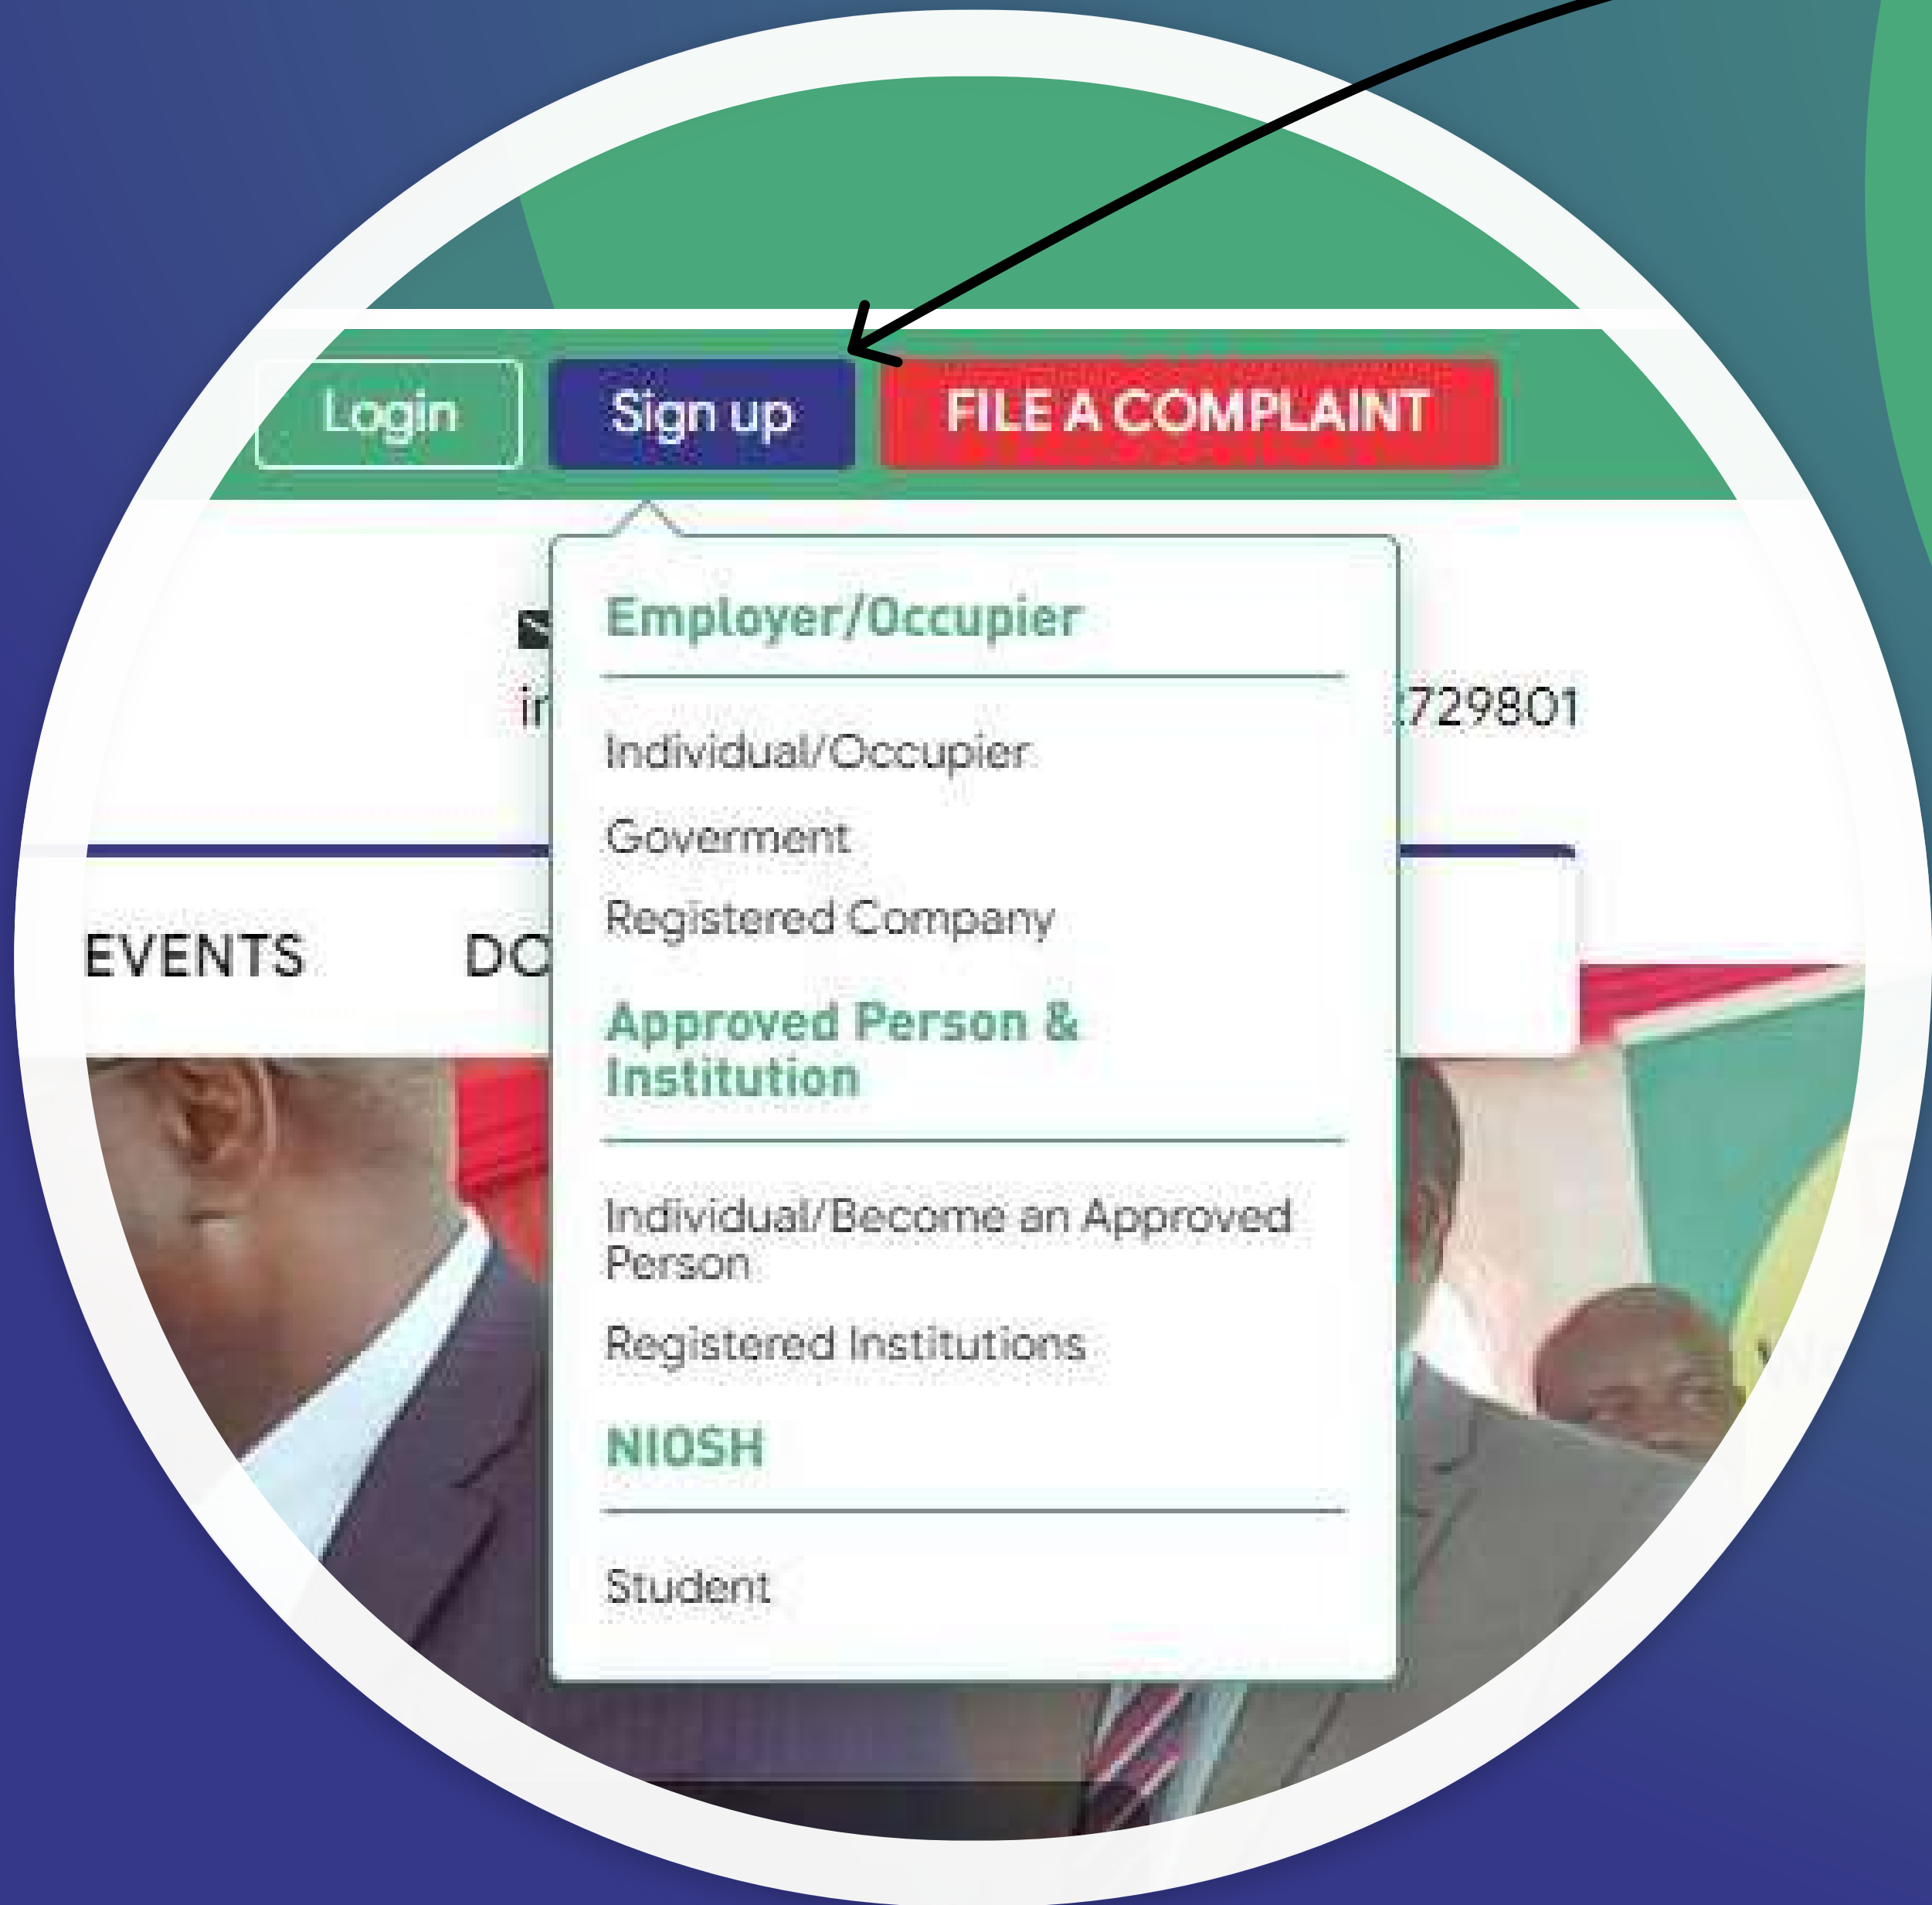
Login Sign up FILE A COMPLAINT

Employer/Occupier

Individual/Occupier

Goverment

Registered Company

Approved Person & Institution

Individual/Become an Approved Person

Registered Institutions

NIOSH

Student

in

729801

EVENTS

DO